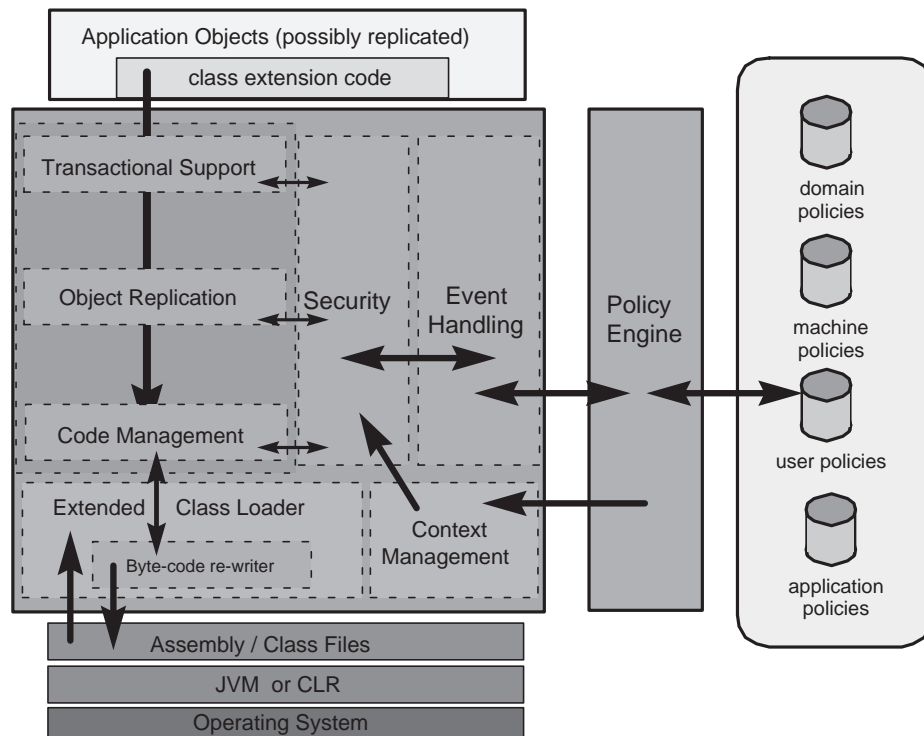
Application Objects (possibly replicated)

class extension code

Transactional Support

Object Replication

Code Management

Security

Event Handling

Policy Engine

Extended Class Loader

Byte-code re-writer

Context Management

domain policies

machine policies

user policies

application policies

Assembly / Class Files

JVM or CLR

Operating System